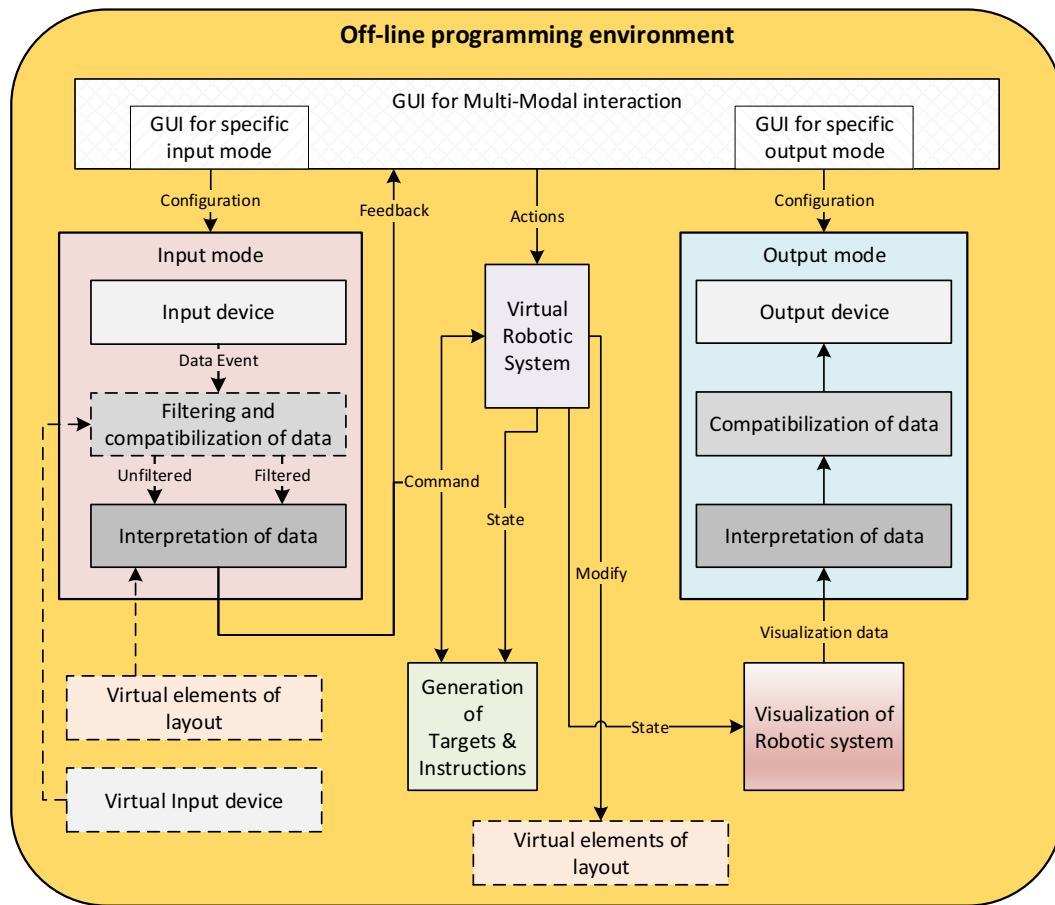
Off-line programming environment

GUI for Multi-Modal interaction

GUI for specific input mode

GUI for specific output mode

Configuration

Feedback

Actions

Configuration

Input mode

Input device

Data Event

Filtering and compatibilization of data

Unfiltered

Filtered

Interpretation of data

Command

Virtual Robotic System

State

Modify

Output mode

Output device

Compatibilization of data

Interpretation of data

Visualization data

Virtual elements of layout

Generation of Targets & Instructions

State

Visualization of Robotic system

Virtual Input device

Virtual elements of layout